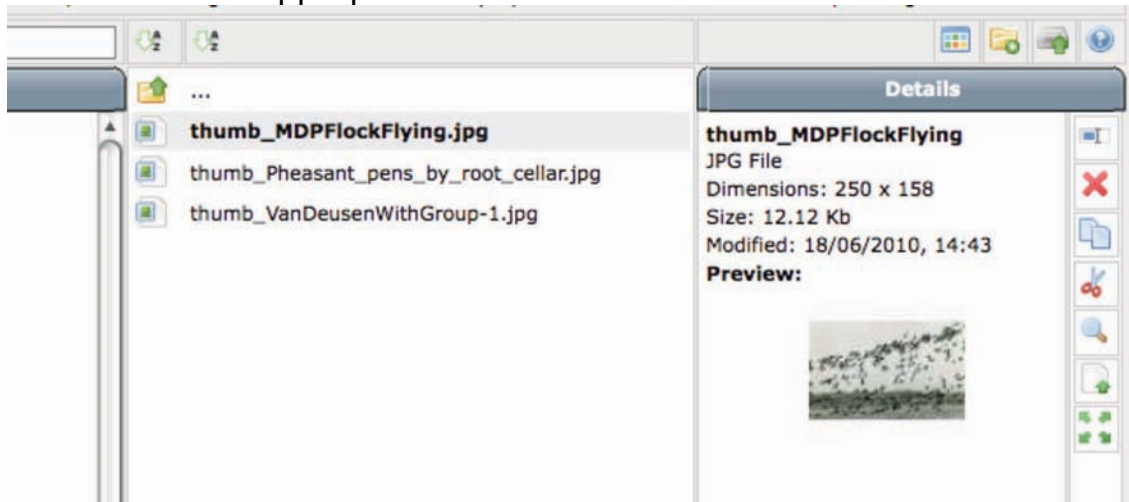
...

thumb_MDPFlockFlying.jpg

thumb_Pheasant_pens_by_root_cellar.jpg

thumb_VanDeusenWithGroup-1.jpg

Details

thumb_MDPFlockFlying
JPG File
Dimensions: 250 x 158
Size: 12.12 Kb
Modified: 18/06/2010, 14:43
Preview: